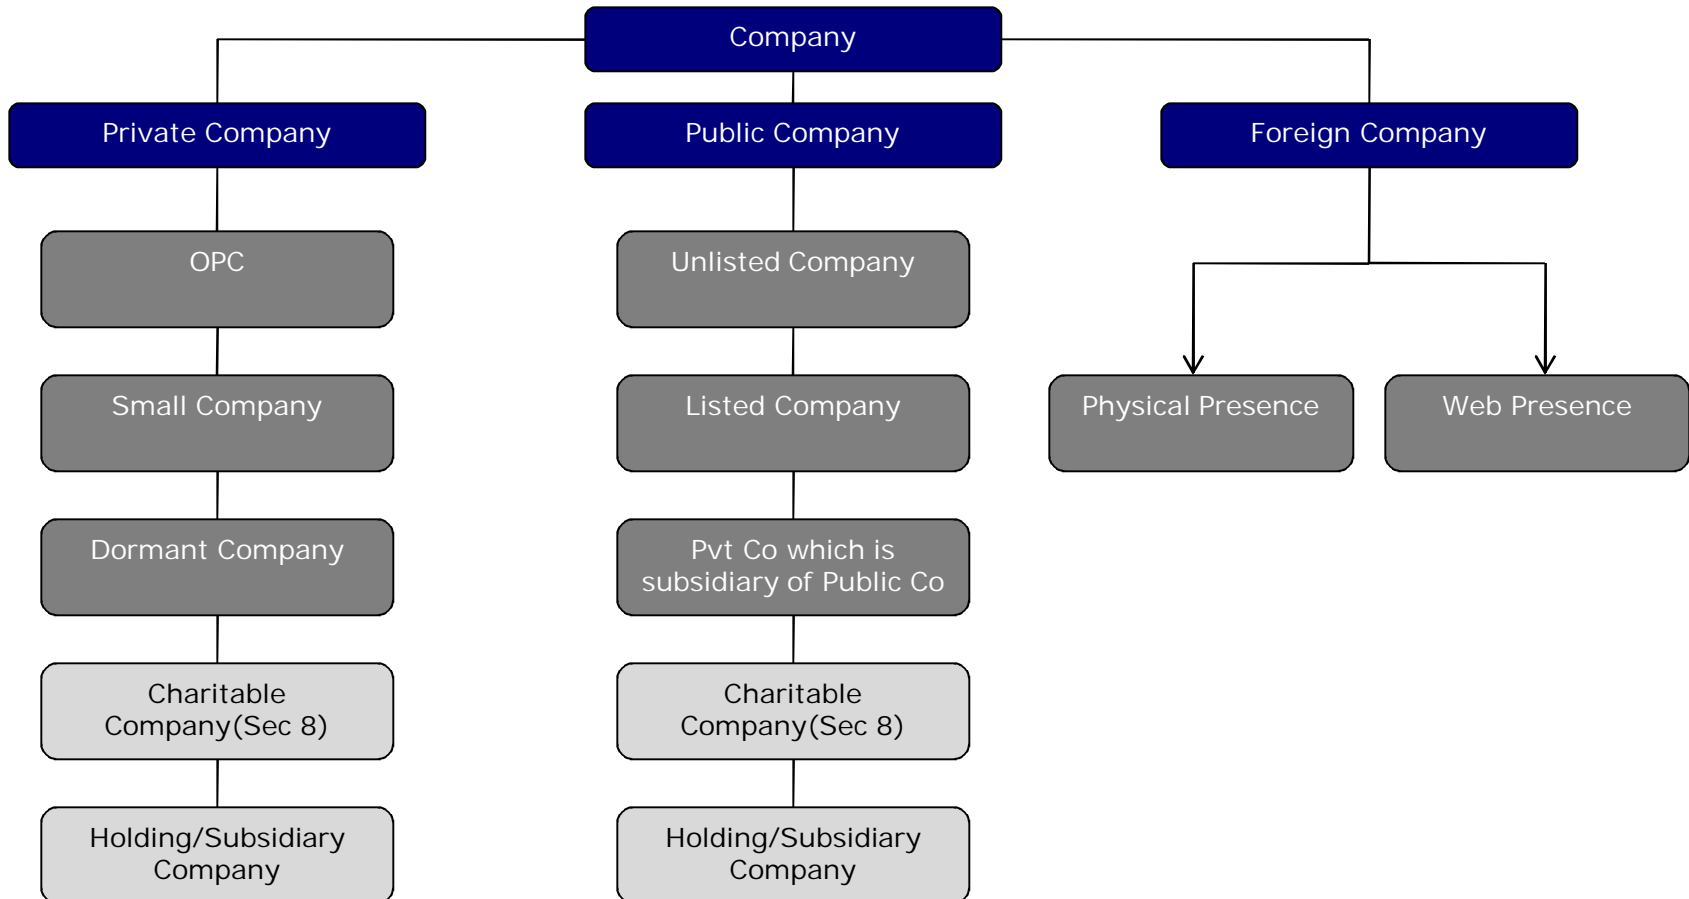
Company

Private Company

Public Company

Foreign Company

OPC

Small Company

Dormant Company

Charitable Company(Sec 8)

Holding/Subsidiary Company

Unlisted Company

Listed Company

Pvt Co which is subsidiary of Public Co

Charitable Company(Sec 8)

Holding/Subsidiary Company

Physical Presence

Web Presence